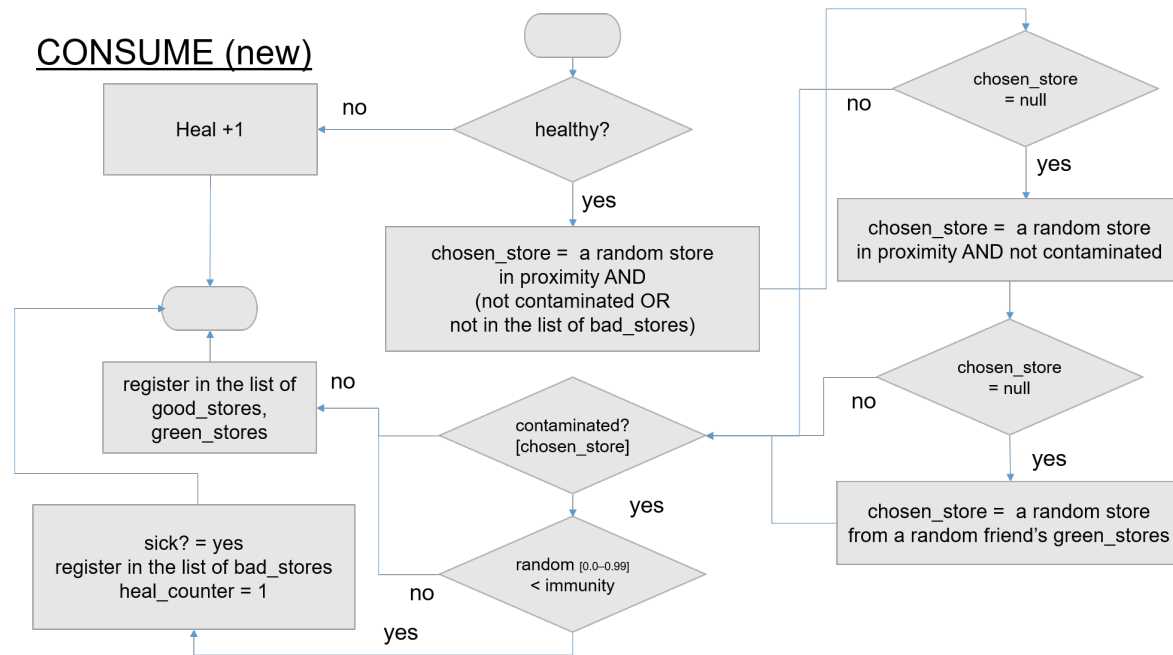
CONSUME (new)

healthy?

no

Heal +1

yes

chosen_store = a random store in proximity AND (not contaminated OR not in the list of bad_stores)

chosen_store = null

no

yes

chosen_store = a random store in proximity AND not contaminated

chosen_store = null

no

yes

chosen_store = a random store from a random friend's green_stores

register in the list of good_stores, green_stores

no

contaminated? [chosen_store]

yes

random [0.0–0.99] < immunity

no

yes

sick? = yes
register in the list of bad_stores
heal_counter = 1